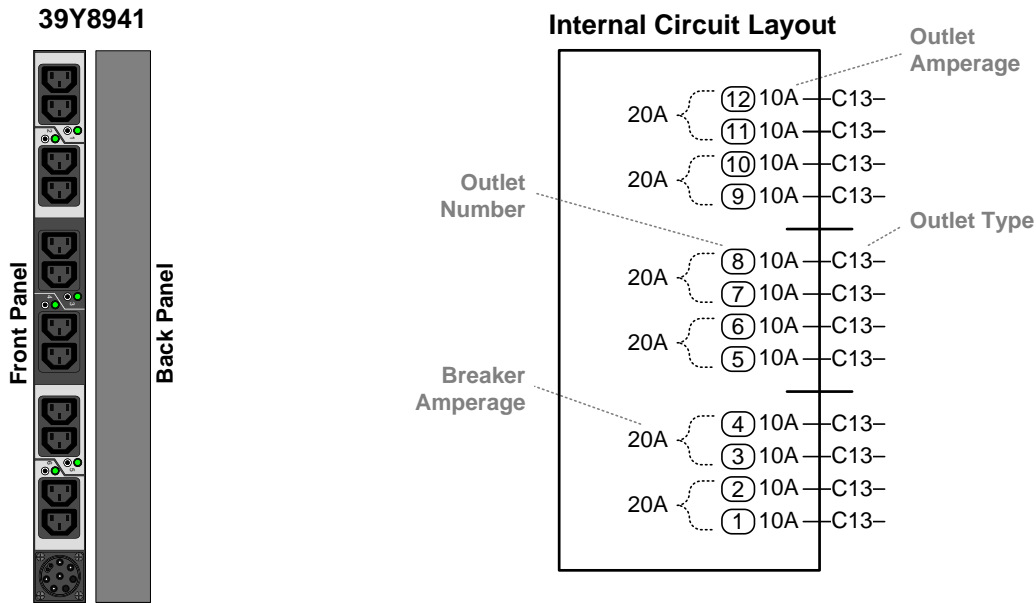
39Y8941

Front Panel

Back Panel

Internal Circuit Layout

Outlet Amperage

Outlet Number

Outlet Type

Breaker Amperage

| Breaker | Outlet | Amperage | Type |
|---|---|---|---|
| 20A | 12 | 10A | C13 |
| | 11 | 10A | C13 |
| 20A | 10 | 10A | C13 |
| | 9 | 10A | C13 |
| 20A | 8 | 10A | C13 |
| | 7 | 10A | C13 |
| 20A | 6 | 10A | C13 |
| | 5 | 10A | C13 |
| 20A | 4 | 10A | C13 |
| | 3 | 10A | C13 |
| 20A | 2 | 10A | C13 |
| | 1 | 10A | C13 |